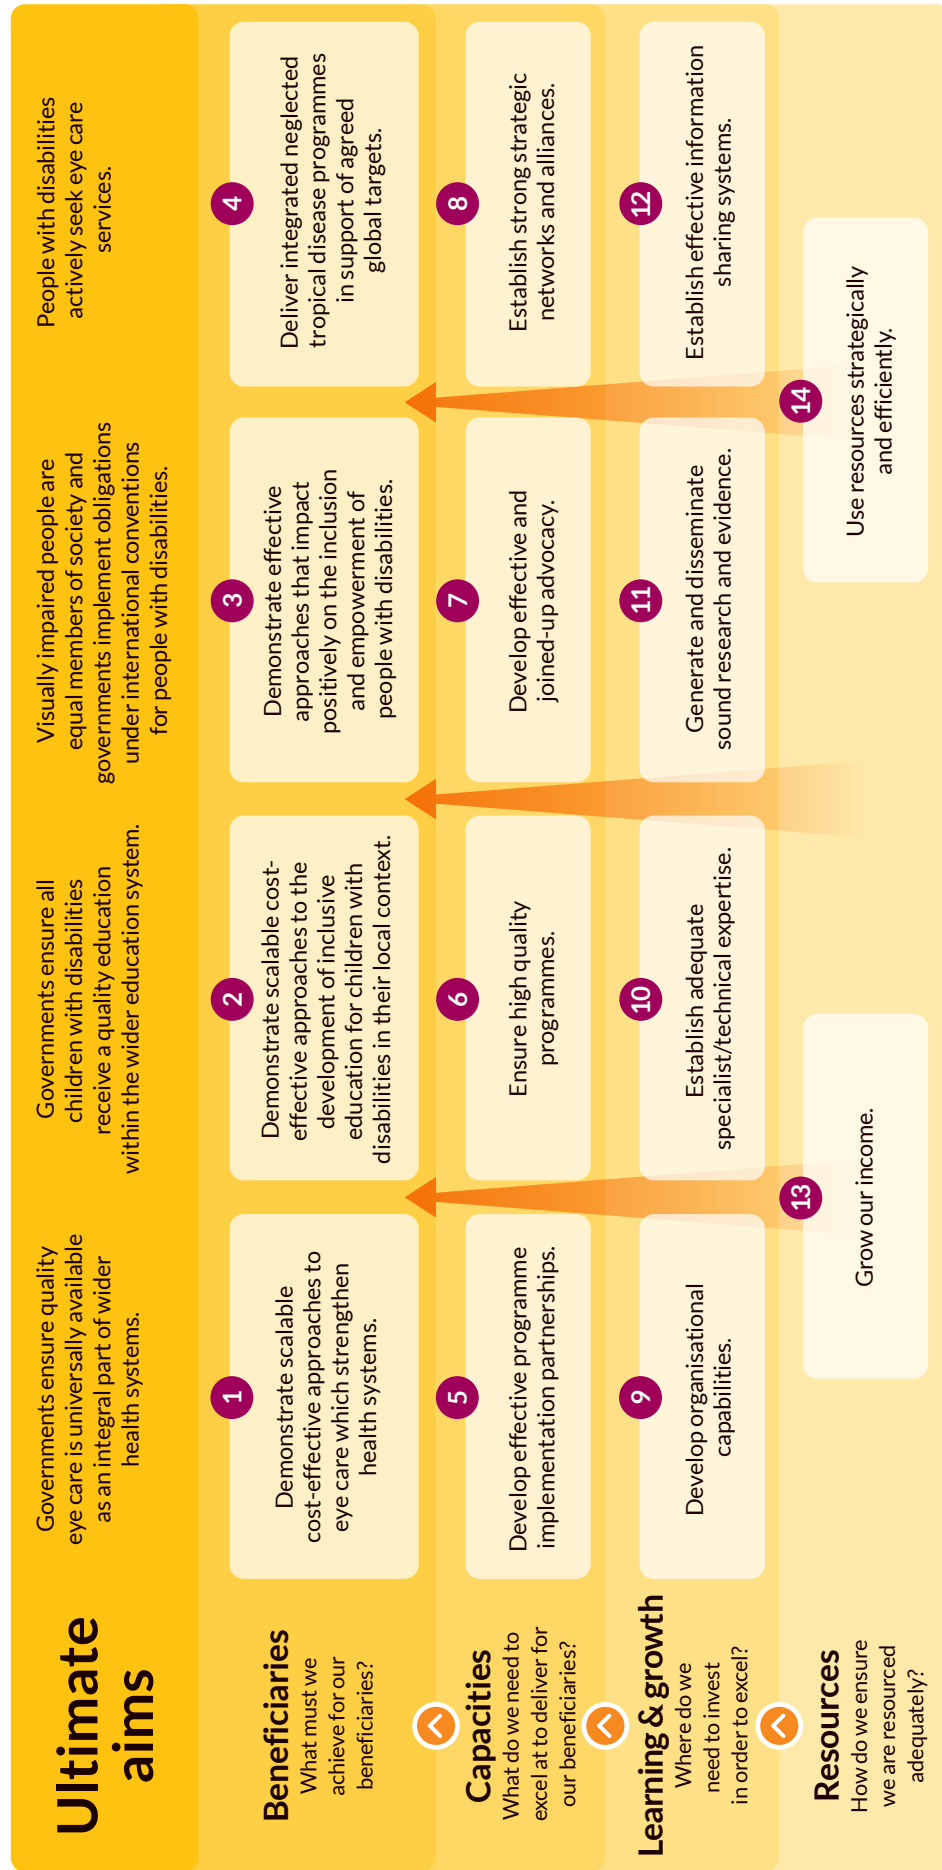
Ultimate aims

Governments ensure quality eye care is universally available as an integral part of wider health systems.

Governments ensure all children with disabilities receive a quality education within the wider education system.

Visually impaired people are equal members of society and governments implement obligations under international conventions for people with disabilities.

People with disabilities actively seek eye care services.

Beneficiaries
What must we achieve for our beneficiaries?

1 Demonstrate scalable cost-effective approaches to eye care which strengthen health systems.

2 Demonstrate scalable cost-effective approaches to the development of inclusive education for children with disabilities in their local context.

3 Demonstrate effective approaches that impact positively on the inclusion and empowerment of people with disabilities.

4 Deliver integrated neglected tropical disease programmes in support of agreed global targets.

Capacities
What do we need to excel at to deliver for our beneficiaries?

5 Develop effective programme implementation partnerships.

6 Ensure high quality programmes.

7 Develop effective and joined-up advocacy.

8 Establish strong strategic networks and alliances.

Learning & growth
Where do we need to invest in order to excel?

9 Develop organisational capabilities.

10 Establish adequate specialist/technical expertise.

11 Generate and disseminate sound research and evidence.

12 Establish effective information sharing systems.

Resources
How do we ensure we are resourced adequately?

13 Grow our income.

14 Use resources strategically and efficiently.